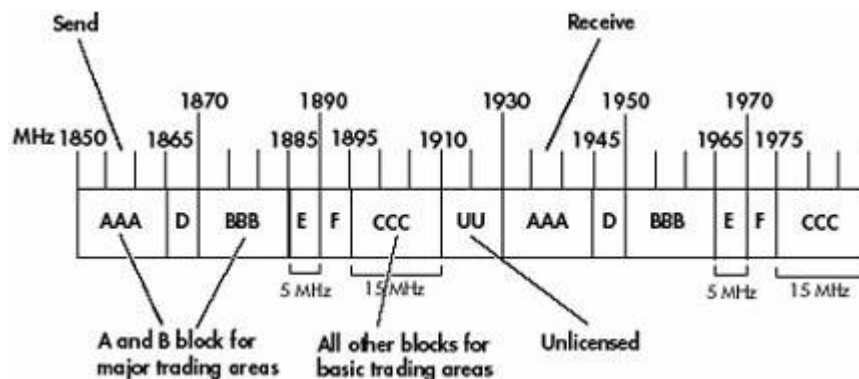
Send

Receive

1870 1890 1930 1950 1970

MHz 1850 1865 1885 1895 1910 1945 1965 1975

AAA D BBB E F CCC UU AAA D BBB E F CCC

5 MHz 15 MHz 5 MHz 15 MHz

A and B block for major trading areas

All other blocks for basic trading areas

Unlicensed